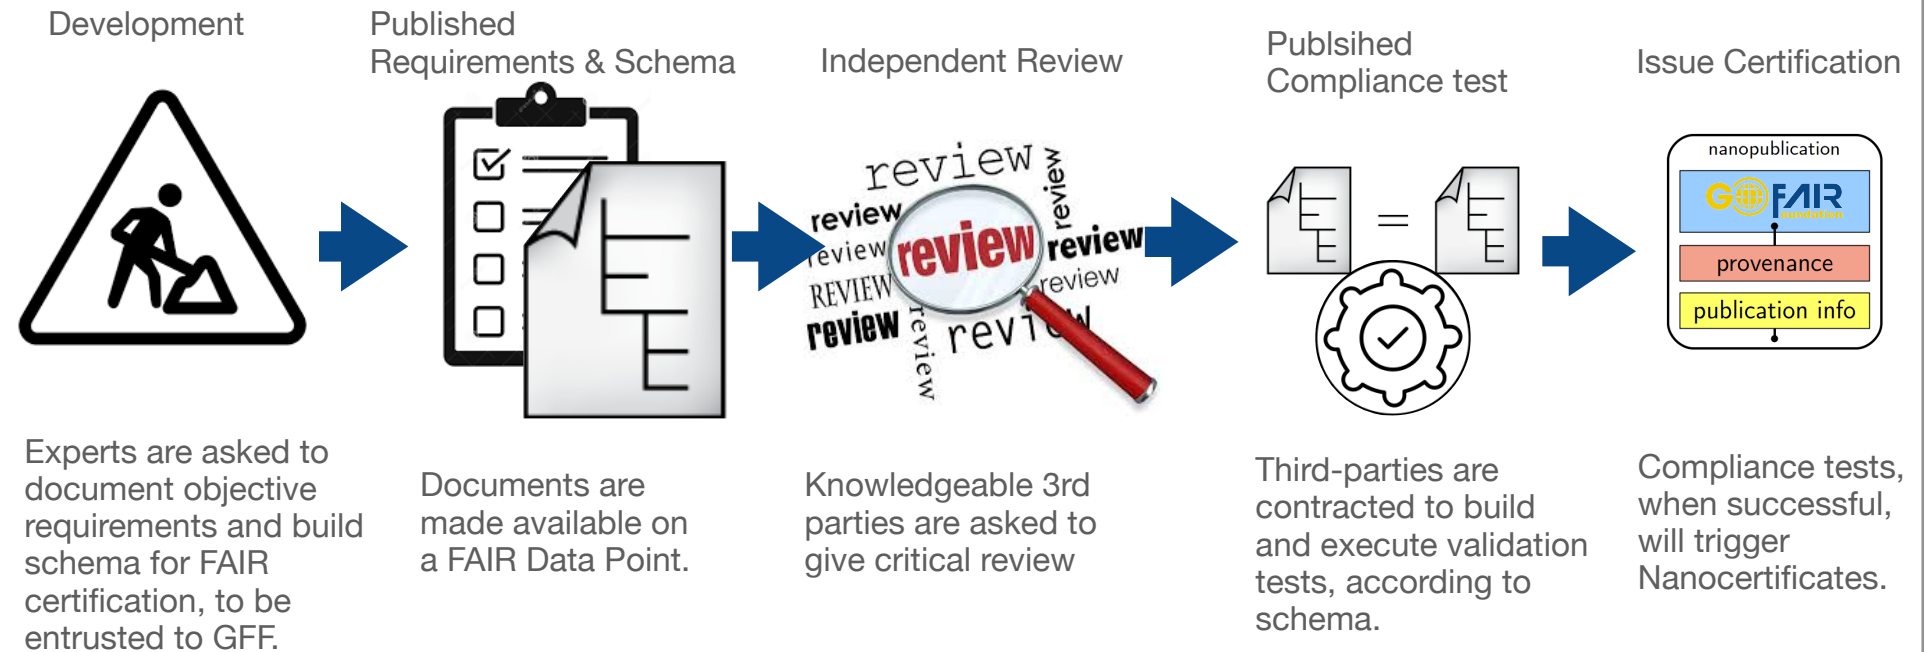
Development

Experts are asked to document objective requirements and build schema for FAIR certification, to be entrusted to GFF.

Published Requirements & Schema

Documents are made available on a FAIR Data Point.

Independent Review

review review review review REVIEW review review review review review revi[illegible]

Knowledgeable 3rd parties are asked to give critical review

Publsihed Compliance test

=

Third-parties are contracted to build and execute validation tests, according to schema.

Issue Certification

nanopublication

GO FAIR foundation

provenance

publication info

Compliance tests, when successful, will trigger Nanocertificates.